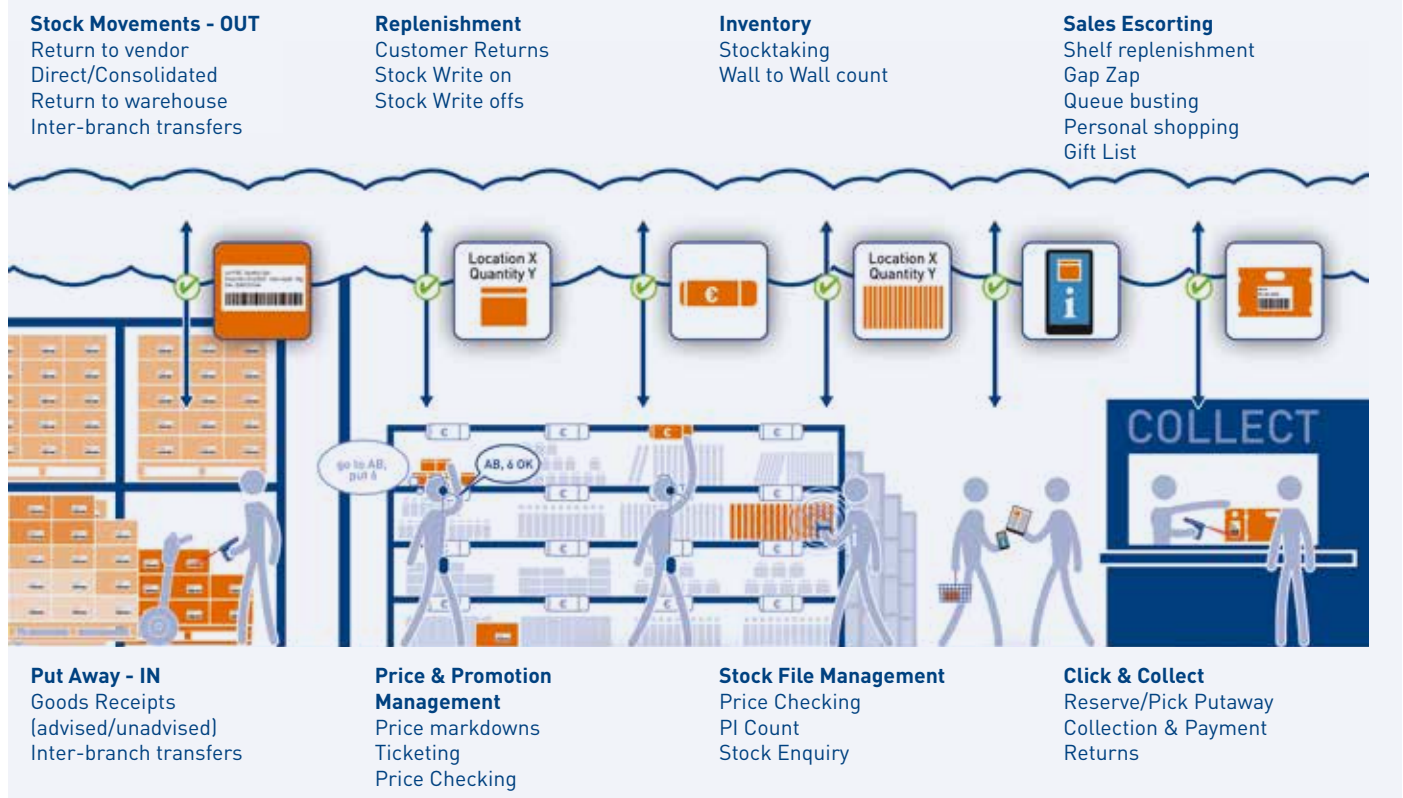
Stock Movements - OUT
Return to vendor
Direct/Consolidated
Return to warehouse
Inter-branch transfers

Replenishment
Customer Returns
Stock Write on
Stock Write offs

Inventory
Stocktaking
Wall to Wall count

Sales Escorting
Shelf replenishment
Gap Zap
Queue busting
Personal shopping
Gift List

Location X
Quantity Y

€

Location X
Quantity Y

i

€

go to AB, put 6

AB, 6 OK

COLLECT

Put Away - IN
Goods Receipts (advised/unadvised)
Inter-branch transfers

Price & Promotion Management
Price markdowns
Ticketing
Price Checking

Stock File Management
Price Checking
PI Count
Stock Enquiry

Click & Collect
Reserve/Pick Putaway
Collection & Payment
Returns